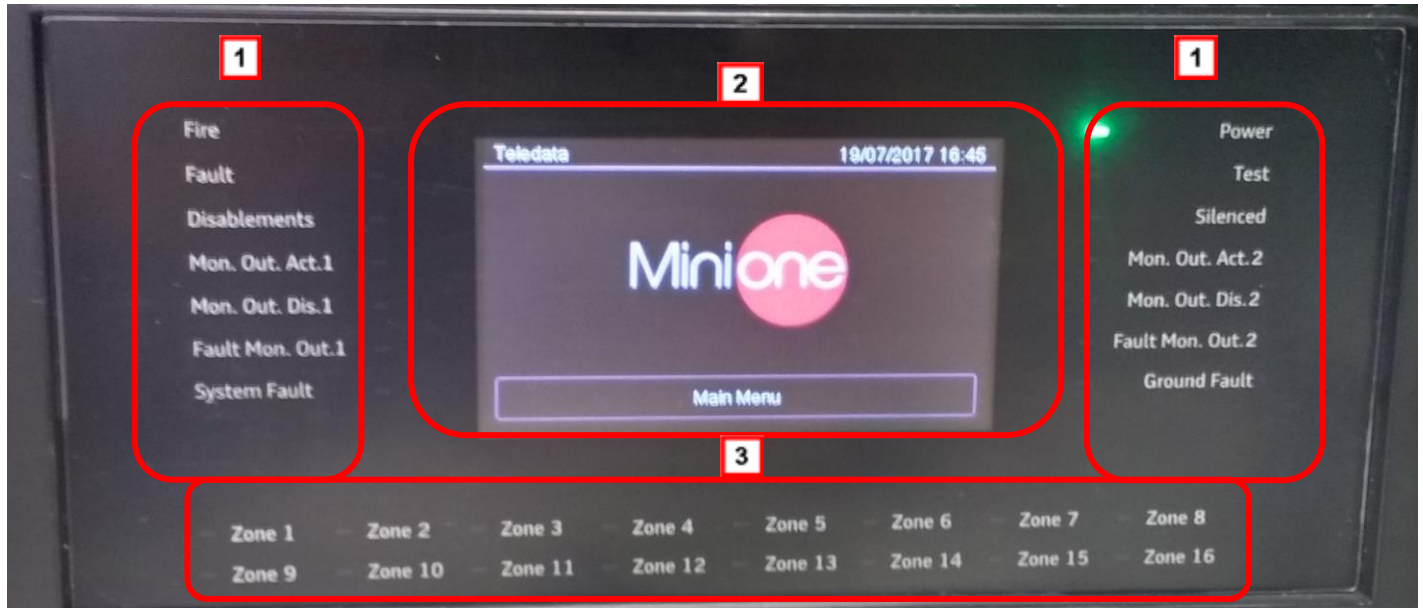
1

Fire
Fault
Disablements
Mon. Out. Act.1
Mon. Out. Dis.1
Fault Mon. Out.1
System Fault

2

Teledata 19/07/2017 16:45

Mini one

Main Menu

1

Power
Test
Silenced
Mon. Out. Act.2
Mon. Out. Dis.2
Fault Mon. Out.2
Ground Fault

3

Zone 1 Zone 2 Zone 3 Zone 4 Zone 5 Zone 6 Zone 7 Zone 8
Zone 9 Zone 10 Zone 11 Zone 12 Zone 13 Zone 14 Zone 15 Zone 16